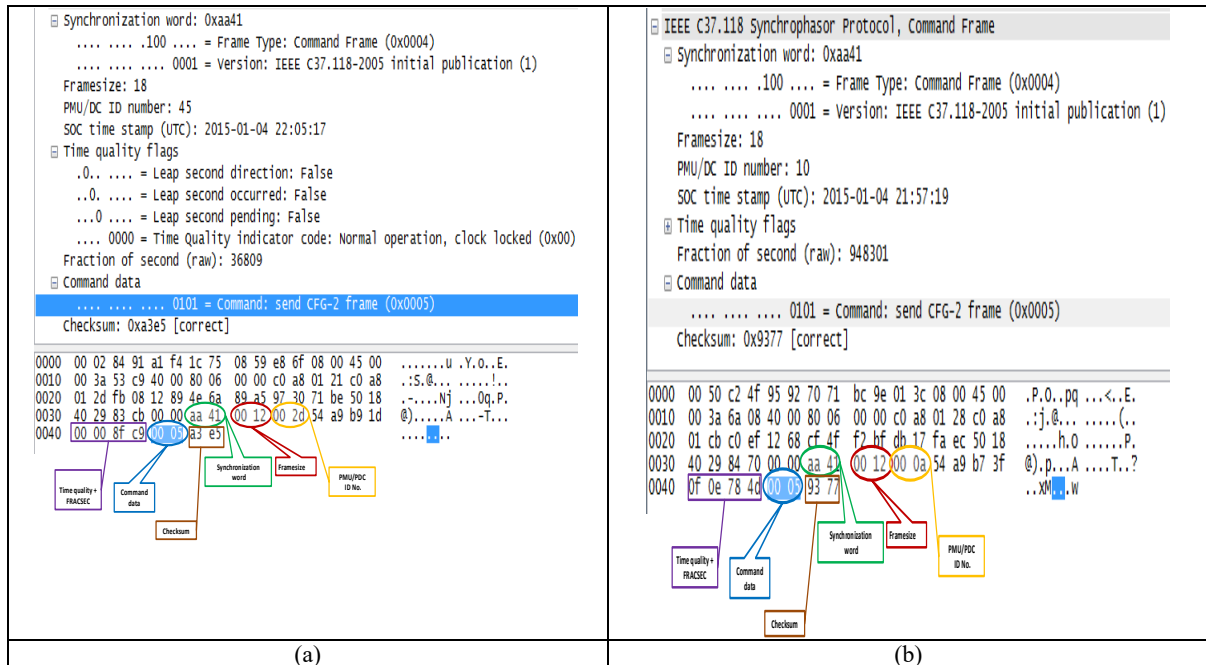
Synchronization word: 0xaa41
.... .... .100 .... = Frame Type: Command Frame (0x0004)
.... .... .... 0001 = Version: IEEE C37.118-2005 initial publication (1)
Framesize: 18
PMU/DC ID number: 45
SOC time stamp (UTC): 2015-01-04 22:05:17
Time quality flags
.0.. .... = Leap second direction: False
..0. .... = Leap second occurred: False
...0 .... = Leap second pending: False
.... 0000 = Time Quality indicator code: Normal operation, clock locked (0x00)
Fraction of second (raw): 36809
Command data
.... .... .... 0101 = Command: send CFG-2 frame (0x0005)
Checksum: 0xa3e5 [correct]

0000 00 02 84 91 a1 f4 1c 75 08 59 e8 6f 08 00 45 00 .......u .Y.o..E.
0010 00 3a 53 c9 40 00 80 06 00 00 c0 a8 01 21 c0 a8 .:S.@... .....!..
0020 01 2d fb 08 12 89 4e 6a 89 a5 97 30 71 be 50 18 .-....Nj ...0q.P.
0030 40 29 83 cb 00 00 aa 41 00 12 00 2d 54 a9 b9 1d @).....A ...-T...
0040 00 00 8f c9 00 05 a3 e5 ........

Time quality + FRACSEC
Command data
Checksum
Synchronization word
Framesize
PMU/PDC ID No.

(a)

IEEE C37.118 Synchrophasor Protocol, Command Frame
Synchronization word: 0xaa41
.... .... .100 .... = Frame Type: Command Frame (0x0004)
.... .... .... 0001 = Version: IEEE C37.118-2005 initial publication (1)
Framesize: 18
PMU/DC ID number: 10
SOC time stamp (UTC): 2015-01-04 21:57:19
Time quality flags
Fraction of second (raw): 948301
Command data
.... .... .... 0101 = Command: send CFG-2 frame (0x0005)
Checksum: 0x9377 [correct]

0000 00 50 c2 4f 95 92 70 71 bc 9e 01 3c 08 00 45 00 .P.O..pq ...<..E.
0010 00 3a 6a 08 40 00 80 06 00 00 c0 a8 01 28 c0 a8 .:j.@... .....(..
0020 01 cb c0 ef 12 68 cf 4f f2 bf db 17 fa ec 50 18 .....h.O ......P.
0030 40 29 84 70 00 00 aa 41 00 12 00 0a 54 a9 b7 3f @).p...A ....T..?
0040 0f 0e 78 4d 00 05 93 77 ..xM...w

Time quality + FRACSEC
Command data
Checksum
Synchronization word
Framesize
PMU/PDC ID No.

(b)